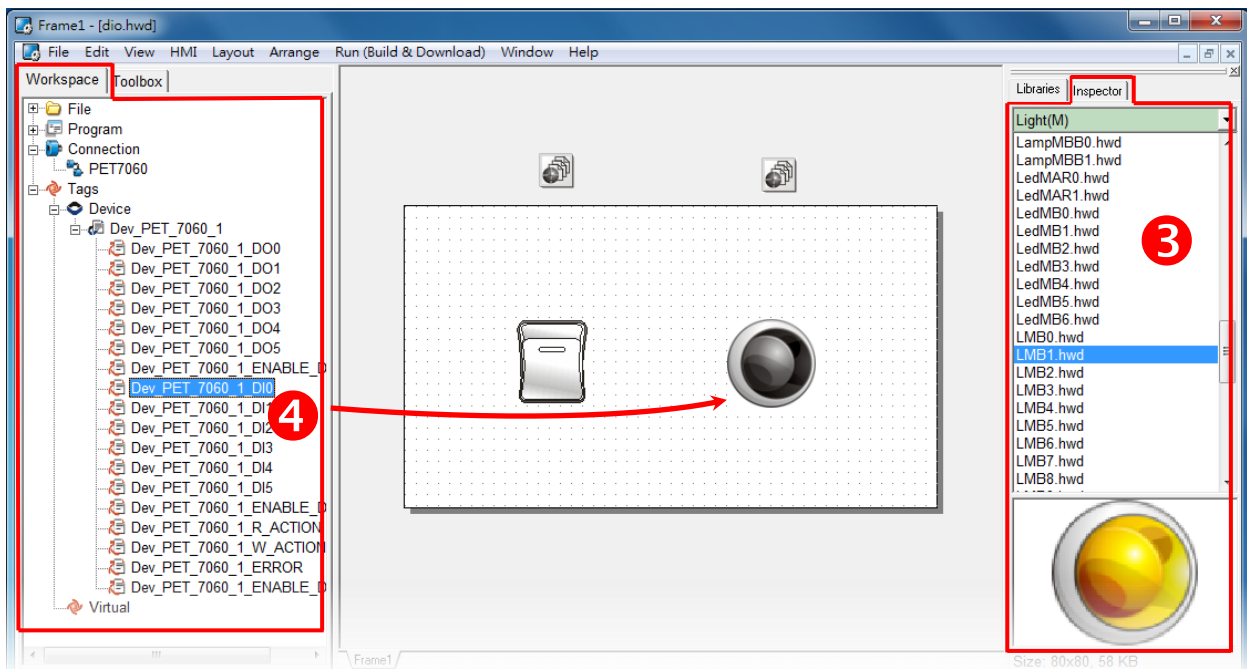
Frame1 - [dio.hwd]

File Edit View HMI Layout Arrange Run (Build & Download) Window Help

Workspace Toolbox

File
Program
Connection
PET7060
Tags
Device
Dev_PET_7060_1
Dev_PET_7060_1_DO0
Dev_PET_7060_1_DO1
Dev_PET_7060_1_DO2
Dev_PET_7060_1_DO3
Dev_PET_7060_1_DO4
Dev_PET_7060_1_DO5
Dev_PET_7060_1_ENABLE_D
Dev_PET_7060_1_DI0
Dev_PET_7060_1_DI1
Dev_PET_7060_1_DI2
Dev_PET_7060_1_DI3
Dev_PET_7060_1_DI4
Dev_PET_7060_1_DI5
Dev_PET_7060_1_ENABLE_D
Dev_PET_7060_1_R_ACTION
Dev_PET_7060_1_W_ACTION
Dev_PET_7060_1_ERROR
Dev_PET_7060_1_ENABLE_D
Virtual

4

Frame1

Libraries Inspector

Light(M)
LampMBB0.hwd
LampMBB1.hwd
LedMAR0.hwd
LedMAR1.hwd
LedMB0.hwd
LedMB1.hwd
LedMB2.hwd
LedMB3.hwd
LedMB4.hwd
LedMB5.hwd
LedMB6.hwd
LMB0.hwd
LMB1.hwd
LMB2.hwd
LMB3.hwd
LMB4.hwd
LMB5.hwd
LMB6.hwd
LMB7.hwd
LMB8.hwd

3

Size: 80x80, 58 KB